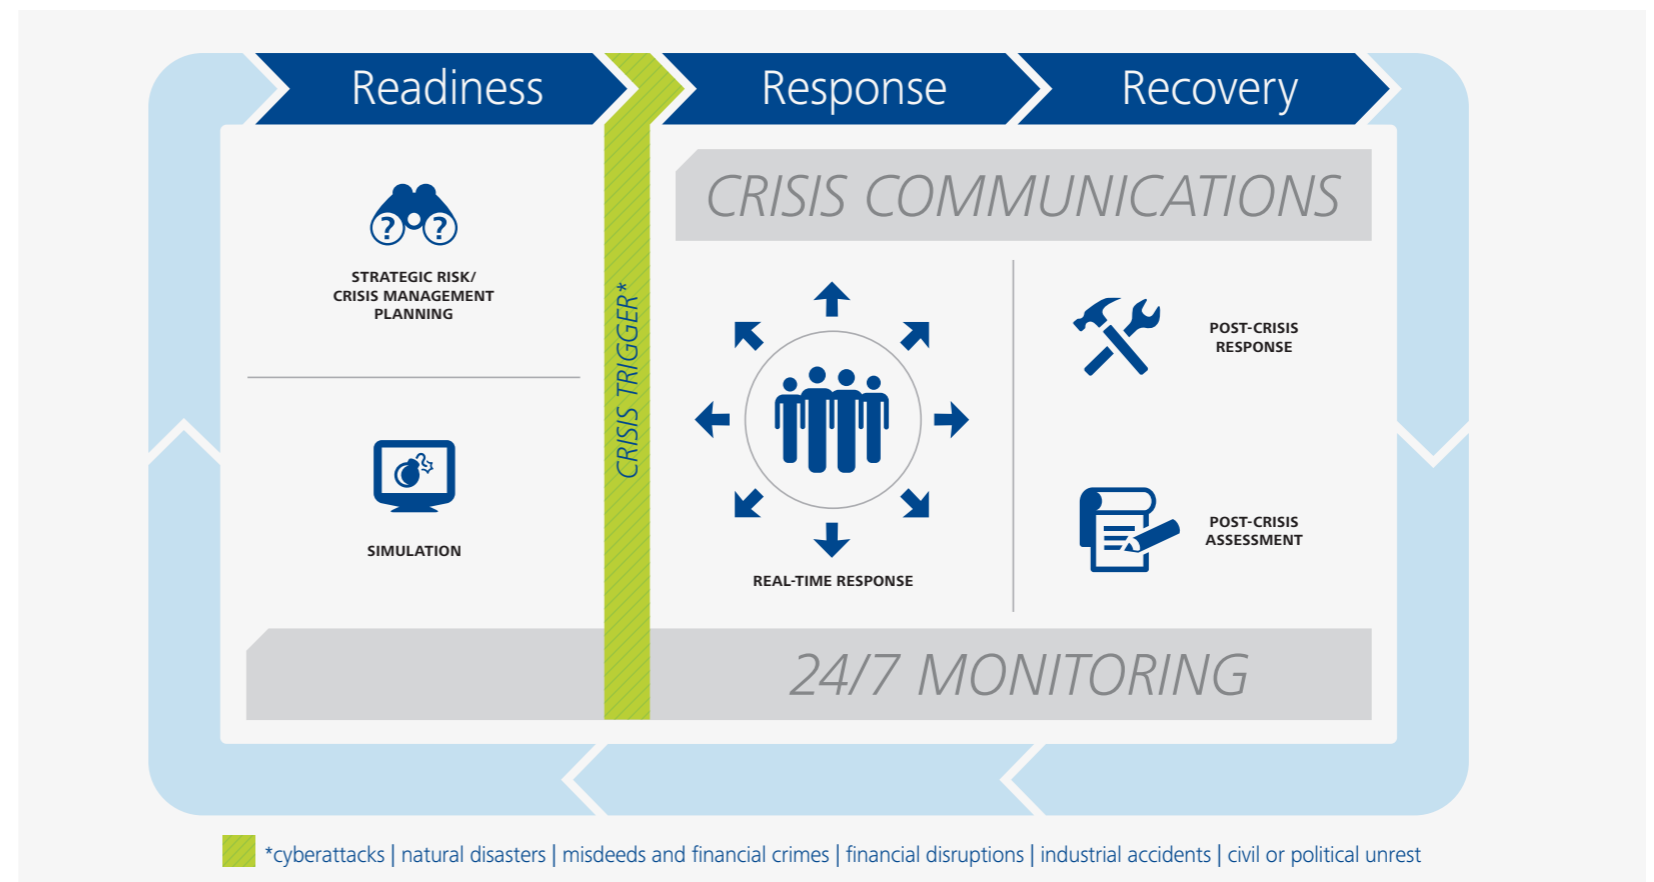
Readiness

Response

Recovery

CRISIS COMMUNICATIONS

STRATEGIC RISK/ CRISIS MANAGEMENT PLANNING

SIMULATION

CRISIS TRIGGER*

REAL-TIME RESPONSE

POST-CRISIS RESPONSE

POST-CRISIS ASSESSMENT

24/7 MONITORING

*cyberattacks | natural disasters | misdeeds and financial crimes | financial disruptions | industrial accidents | civil or political unrest